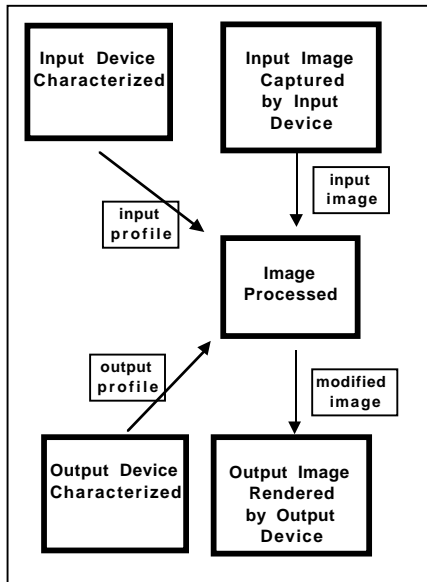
Input Device Characterized

Input Image Captured by Input Device

input image

input profile

Image Processed

output profile

modified image

Output Device Characterized

Output Image Rendered by Output Device